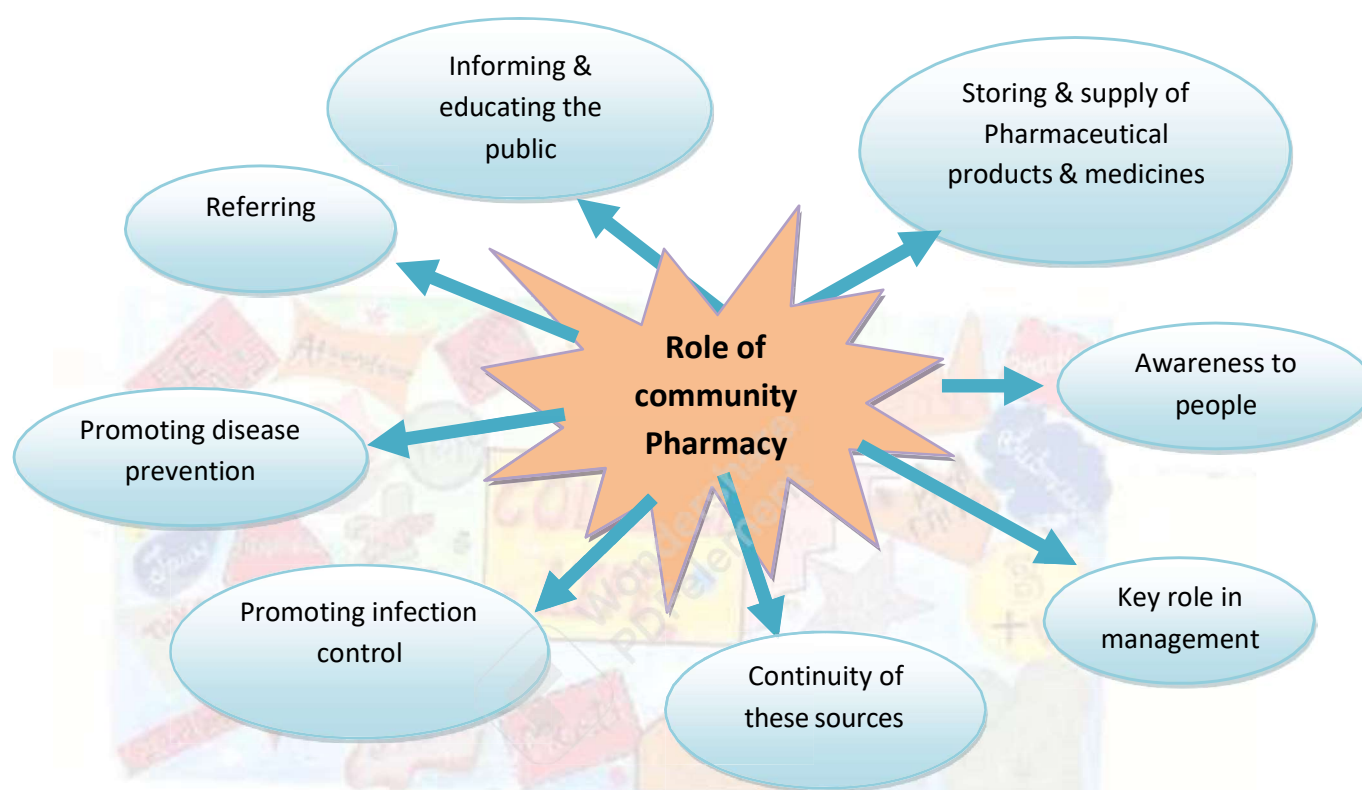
Informing & educating the public

Storing & supply of Pharmaceutical products & medicines

Referring

Role of community Pharmacy

Awareness to people

Promoting disease prevention

Promoting infection control

Continuity of these sources

Key role in management